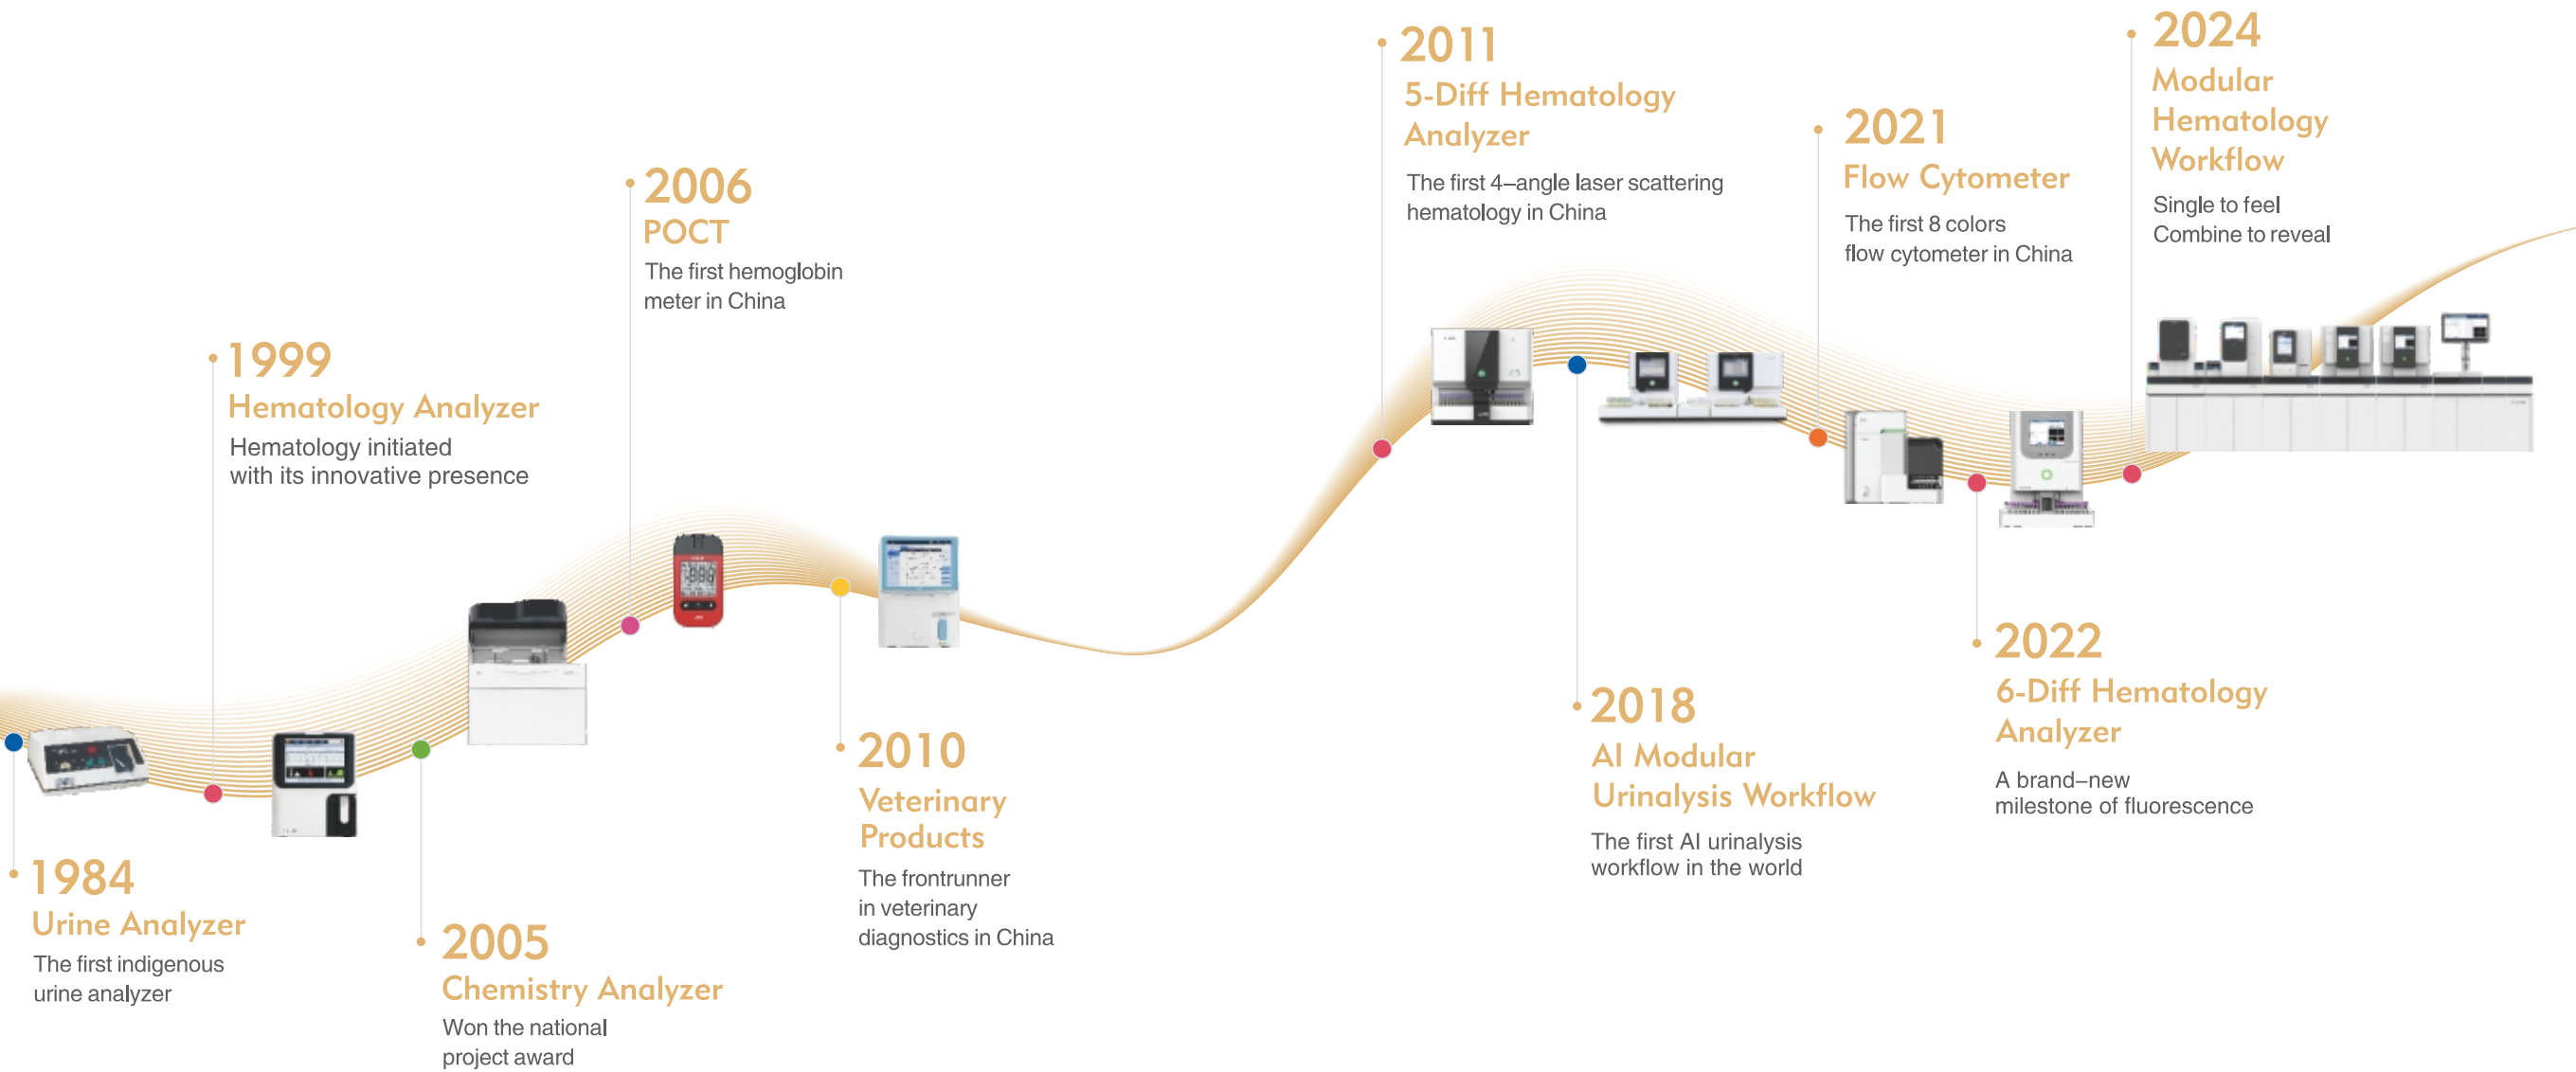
1984
Urine Analyzer
The first indigenous urine analyzer

1999
Hematology Analyzer
Hematology initiated with its innovative presence

2005
Chemistry Analyzer
Won the national project award

2006
POCT
The first hemoglobin meter in China

2010
Veterinary Products
The frontrunner in veterinary diagnostics in China

2011
5-Diff Hematology Analyzer
The first 4–angle laser scattering hematology in China

2018
AI Modular Urinalysis Workflow
The first AI urinalysis workflow in the world

2021
Flow Cytometer
The first 8 colors flow cytometer in China

2022
6-Diff Hematology Analyzer
A brand–new milestone of fluorescence

2024
Modular Hematology Workflow
Single to feel
Combine to reveal